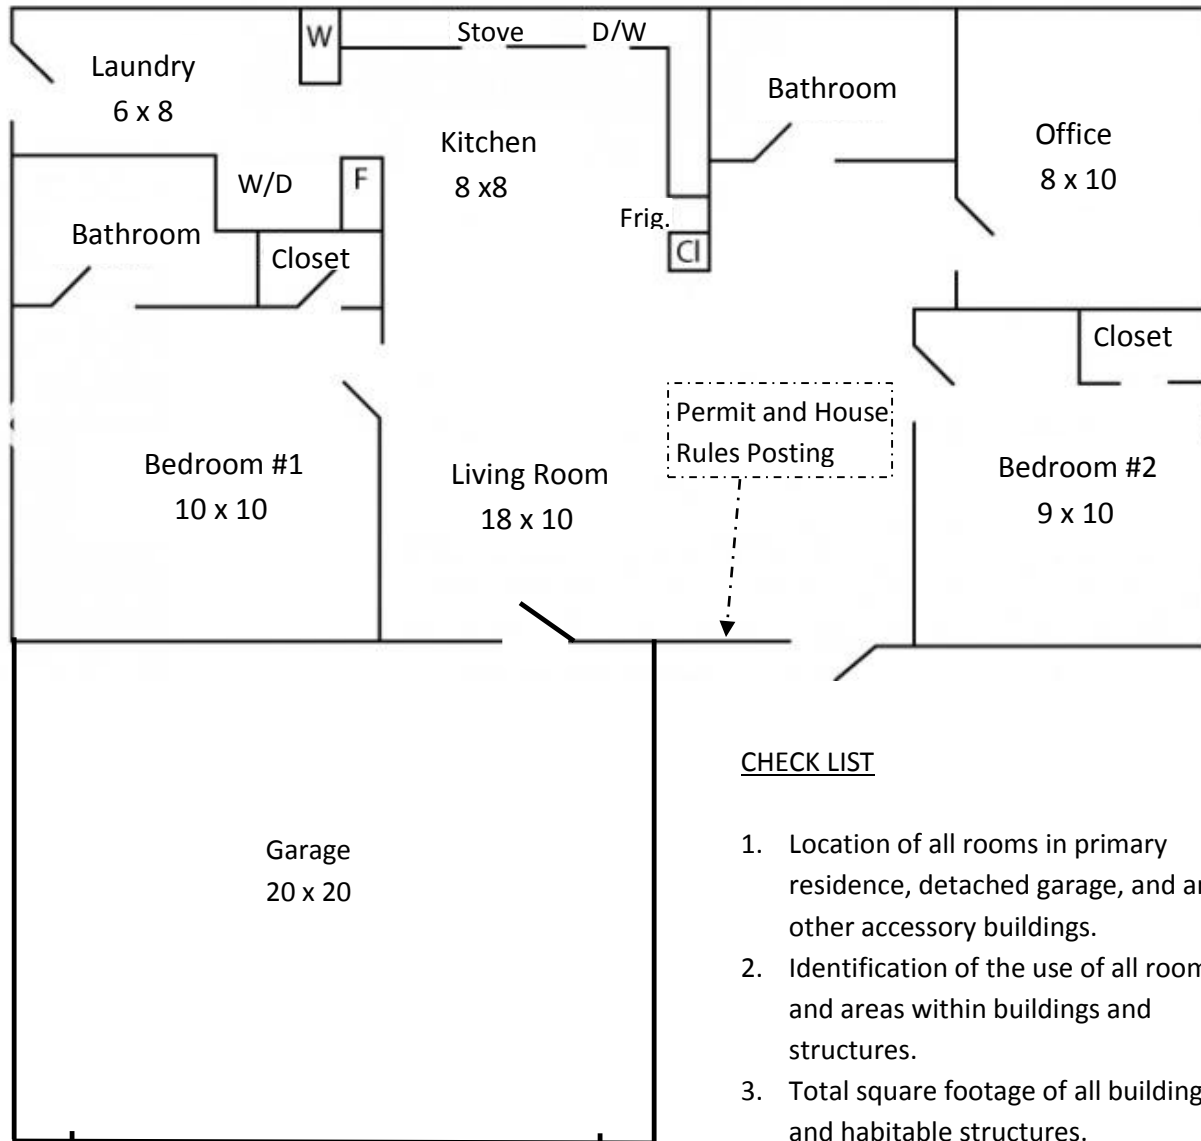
W

Stove

D/W

Laundry
6 x 8

Bathroom

Kitchen
8 x8

Office
8 x 10

W/D

F

Bathroom

Closet

Frig.

Cl

Closet

Permit and House Rules Posting

Bedroom #1
10 x 10

Living Room
18 x 10

Bedroom #2
9 x 10

Garage
20 x 20

CHECK LIST

1. Location of all rooms in primary residence, detached garage, and a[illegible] other accessory buildings.
2. Identification of the use of all room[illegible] and areas within buildings and structures.
3. Total square footage of all building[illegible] and habitable structures.